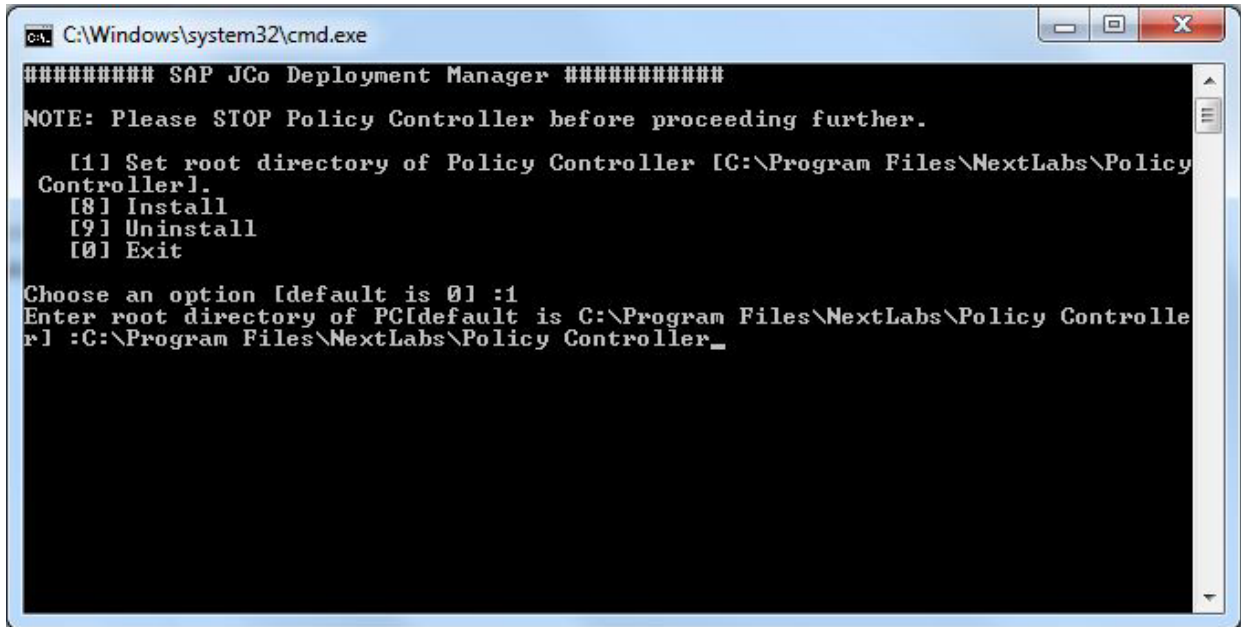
C:\Windows\system32\cmd.exe

######### SAP JCo Deployment Manager ###########

NOTE: Please STOP Policy Controller before proceeding further.

[1] Set root directory of Policy Controller [C:\Program Files\NextLabs\Policy Controller].
[8] Install
[9] Uninstall
[0] Exit

Choose an option [default is 0] :1
Enter root directory of PC[default is C:\Program Files\NextLabs\Policy Controller] :C:\Program Files\NextLabs\Policy Controller_